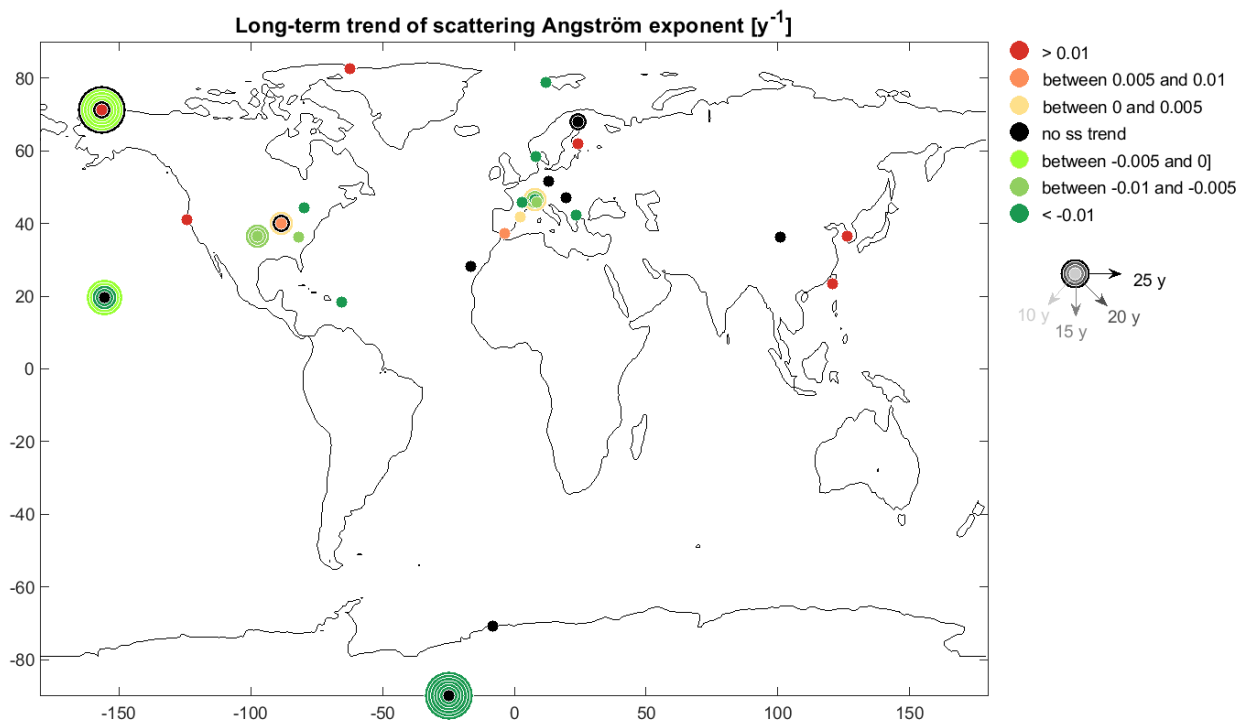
Long-term trend of scattering Angström exponent [$y^{-1}$]

80
60
40
20
0
-20
-40
-60
-80

-150 -100 -50 0 50 100 150

> 0.01
between 0.005 and 0.01
between 0 and 0.005
no ss trend
between -0.005 and 0]
between -0.01 and -0.005
< -0.01

25 y
10 y
15 y
20 y